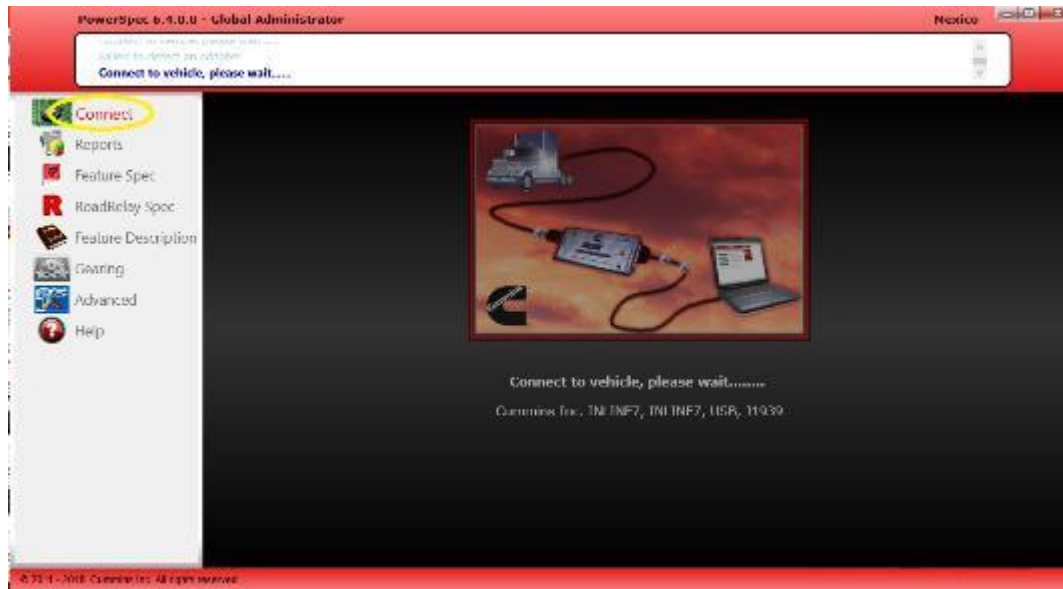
PowerSpec 6.4.0.0 - Global Administrator

Mexico

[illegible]
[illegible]
Connect to vehicle, please wait.....

Connect
Reports
Feature Spec
RoadRelay Spec
Feature Description
Gearing
Advanced
Help

Connect to vehicle, please wait........

Cummins Inc. INLINE7, INLINE7, USB, 11939

© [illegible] - 2018 Cummins Inc. All rights reserved